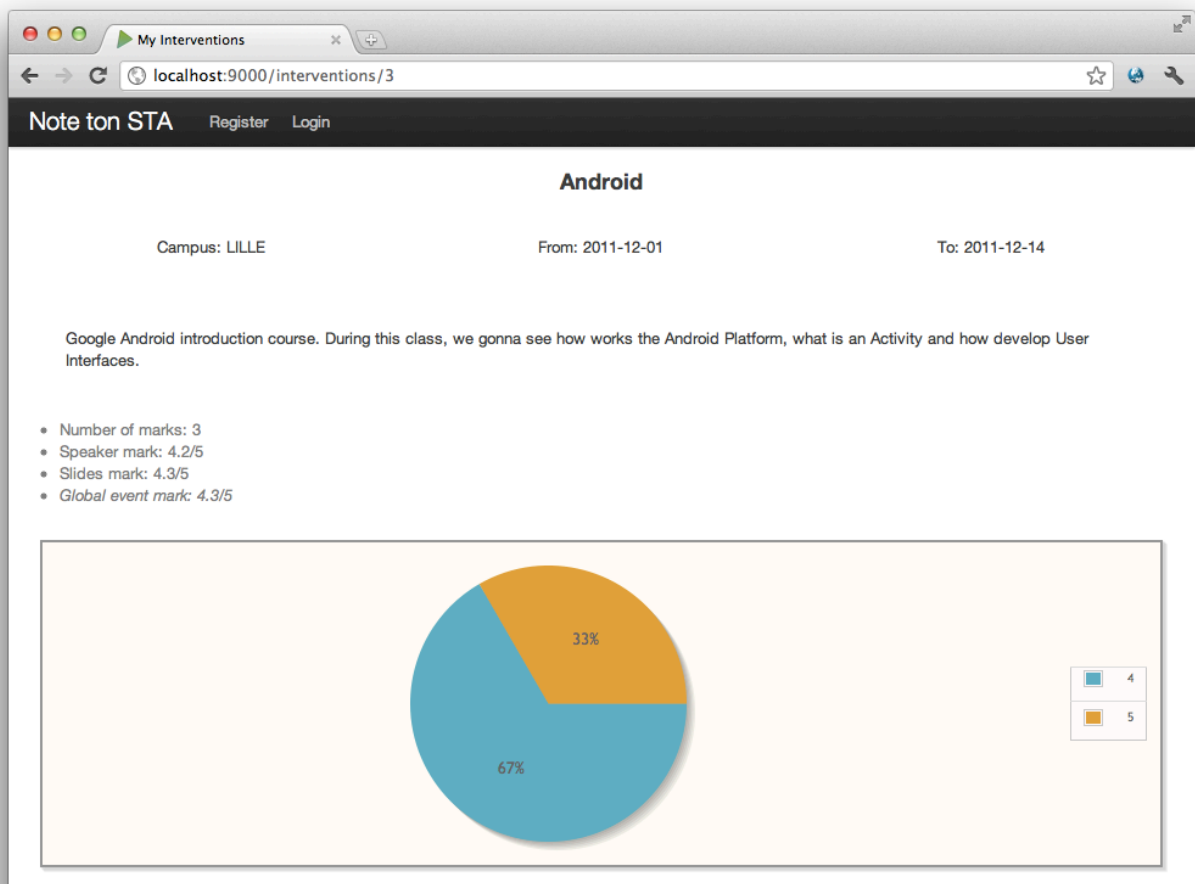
My Interventions

localhost:9000/interventions/3

Note ton STA Register Login

Android

Campus: LILLE

From: 2011-12-01

To: 2011-12-14

Google Android introduction course. During this class, we gonna see how works the Android Platform, what is an Activity and how develop User Interfaces.

- Number of marks: 3
- Speaker mark: 4.2/5
- Slides mark: 4.3/5
- *Global event mark: 4.3/5*

33%

67%

4

5